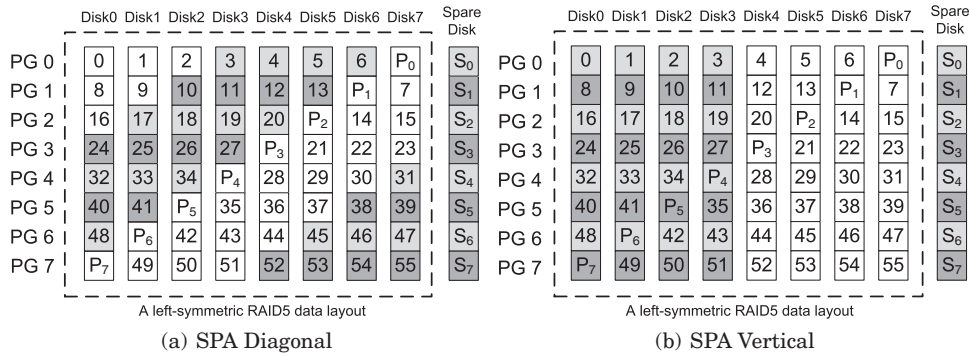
| | Disk0 | Disk1 | Disk2 | Disk3 | Disk4 | Disk5 | Disk6 | Disk7 | Spare Disk |
|---|---|---|---|---|---|---|---|---|---|
| PG 0 | 0 | 1 | 2 | 3 | 4 | 5 | 6 | $P_0$ | $S_0$ |
| PG 1 | 8 | 9 | 10 | 11 | 12 | 13 | $P_1$ | 7 | $S_1$ |
| PG 2 | 16 | 17 | 18 | 19 | 20 | $P_2$ | 14 | 15 | $S_2$ |
| PG 3 | 24 | 25 | 26 | 27 | $P_3$ | 21 | 22 | 23 | $S_3$ |
| PG 4 | 32 | 33 | 34 | $P_4$ | 28 | 29 | 30 | 31 | $S_4$ |
| PG 5 | 40 | 41 | $P_5$ | 35 | 36 | 37 | 38 | 39 | $S_5$ |
| PG 6 | 48 | $P_6$ | 42 | 43 | 44 | 45 | 46 | 47 | $S_6$ |
| PG 7 | $P_7$ | 49 | 50 | 51 | 52 | 53 | 54 | 55 | $S_7$ |

A left-symmetric RAID5 data layout

(a) SPA Diagonal

| | Disk0 | Disk1 | Disk2 | Disk3 | Disk4 | Disk5 | Disk6 | Disk7 | Spare Disk |
|---|---|---|---|---|---|---|---|---|---|
| PG 0 | 0 | 1 | 2 | 3 | 4 | 5 | 6 | $P_0$ | $S_0$ |
| PG 1 | 8 | 9 | 10 | 11 | 12 | 13 | $P_1$ | 7 | $S_1$ |
| PG 2 | 16 | 17 | 18 | 19 | 20 | $P_2$ | 14 | 15 | $S_2$ |
| PG 3 | 24 | 25 | 26 | 27 | $P_3$ | 21 | 22 | 23 | $S_3$ |
| PG 4 | 32 | 33 | 34 | $P_4$ | 28 | 29 | 30 | 31 | $S_4$ |
| PG 5 | 40 | 41 | $P_5$ | 35 | 36 | 37 | 38 | 39 | $S_5$ |
| PG 6 | 48 | $P_6$ | 42 | 43 | 44 | 45 | 46 | 47 | $S_6$ |
| PG 7 | $P_7$ | 49 | 50 | 51 | 52 | 53 | 54 | 55 | $S_7$ |

A left-symmetric RAID5 data layout

(b) SPA Vertical